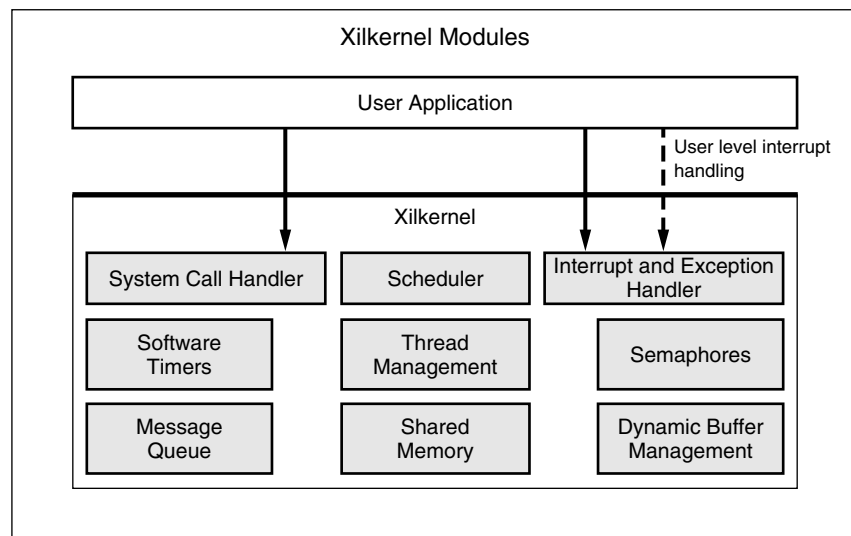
Xilkernel Modules

User Application

User level interrupt handling

Xilkernel

System Call Handler

Scheduler

Interrupt and Exception Handler

Software Timers

Thread Management

Semaphores

Message Queue

Shared Memory

Dynamic Buffer Management